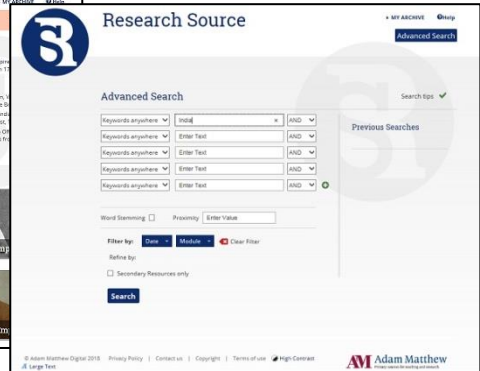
MY ARCHIVE
Help

Research Source

▸ MY ARCHIVE
Help
Advanced Search

Advanced Search
Search tips ✔

| Keywords anywhere | India × | AND |
|---|---|---|
| Keywords anywhere | Enter Text | AND |
| Keywords anywhere | Enter Text | AND |
| Keywords anywhere | Enter Text | AND |
| Keywords anywhere | Enter Text | AND |

Previous Searches

Word Stemming
Proximity Enter Value

Filter by: Date Module Clear Filter
Refine by:
Secondary Resources only

Search

© Adam Matthew Digital 2018 Privacy Policy | Contact us | Copyright | Terms of use High Contrast
Large Text

AM Adam Matthew
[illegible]